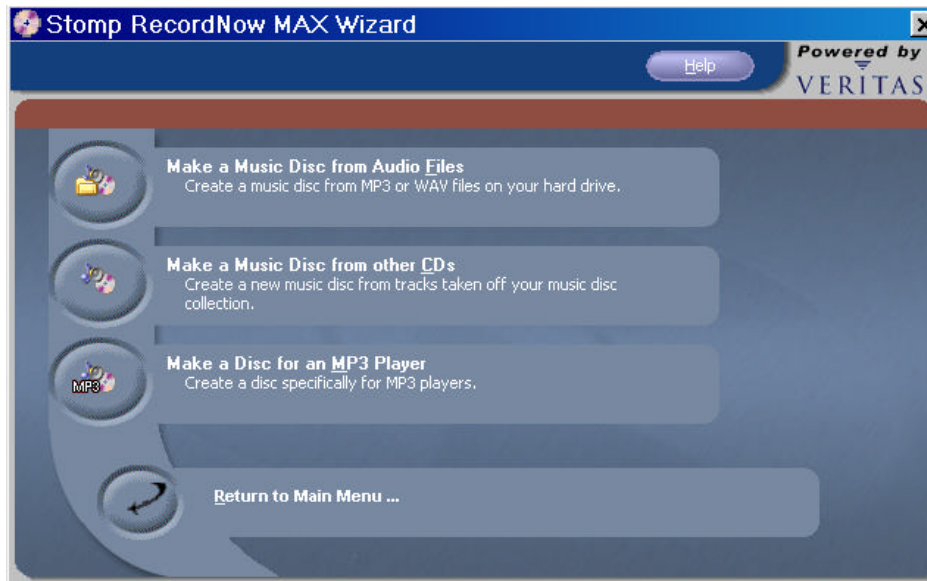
Stomp RecordNow MAX Wizard

Help

Powered by VERITAS

Make a Music Disc from Audio Files
Create a music disc from MP3 or WAV files on your hard drive.

Make a Music Disc from other CDs
Create a new music disc from tracks taken off your music disc collection.

MP3

Make a Disc for an MP3 Player
Create a disc specifically for MP3 players.

Return to Main Menu ...